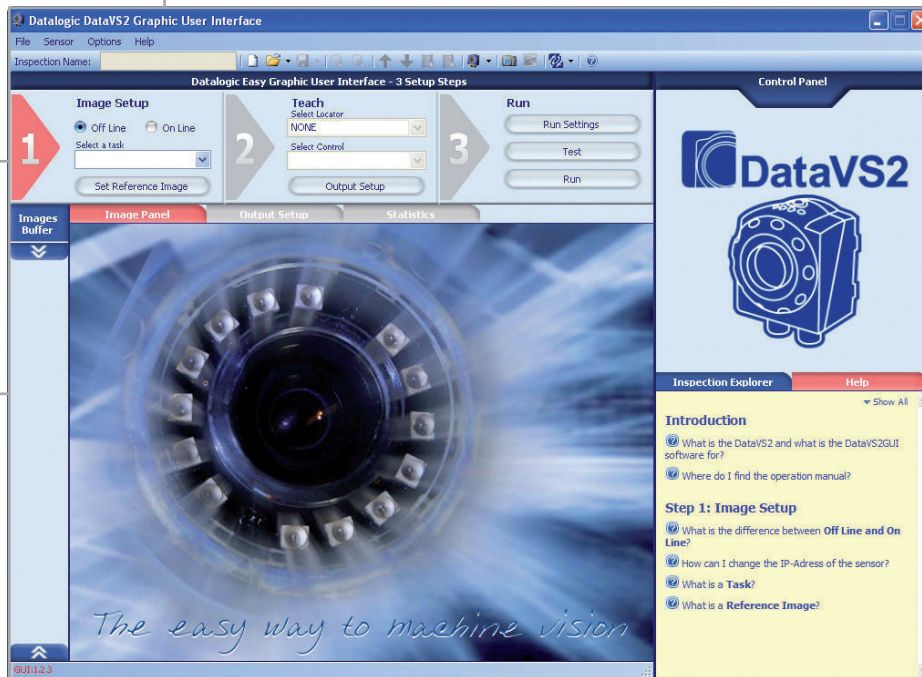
Datalogic DataVS2 Graphic User Interface

File Sensor Options Help

Inspection Name:

Datalogic Easy Graphic User Interface - 3 Setup Steps

Control Panel

1

Image Setup

Off Line On Line

Select a task

Set Reference Image

2

Teach

Select Locator

NONE

Select Control

Output Setup

3

Run

Run Settings

Test

Run

Images Buffer

Image Panel

Output Setup

Statistics

The easy way to machine vision

DataVS2

Inspection Explorer

Help

Show All

Introduction

What is the DataVS2 and what is the DataVS2GUI software for?

Where do I find the operation manual?

Step 1: Image Setup

What is the difference between Off Line and On Line?

How can I change the IP-Adress of the sensor?

What is a Task?

What is a Reference Image?

GUI:1.2.3